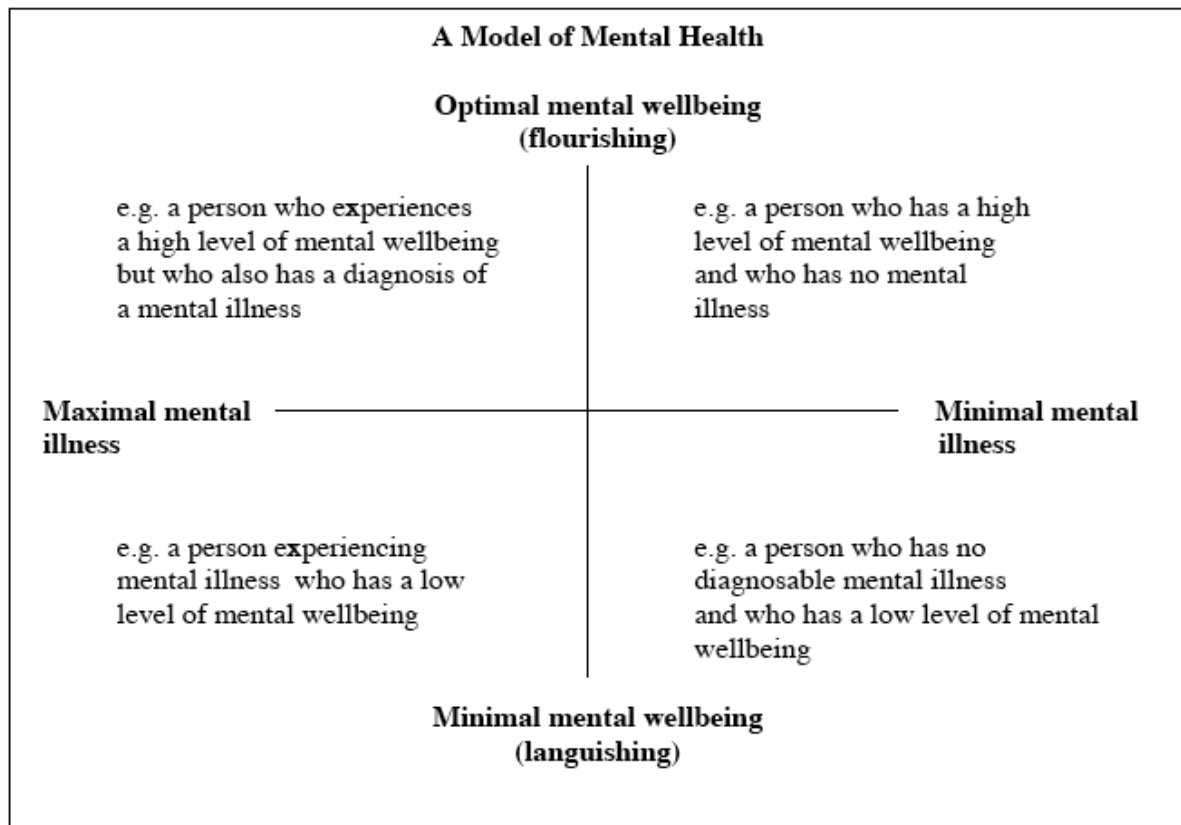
A Model of Mental Health

Optimal mental wellbeing
(flourishing)

e.g. a person who experiences a high level of mental wellbeing but who also has a diagnosis of a mental illness

e.g. a person who has a high level of mental wellbeing and who has no mental illness

Maximal mental illness

Minimal mental illness

e.g. a person experiencing mental illness who has a low level of mental wellbeing

e.g. a person who has no diagnosable mental illness and who has a low level of mental wellbeing

Minimal mental wellbeing
(languishing)